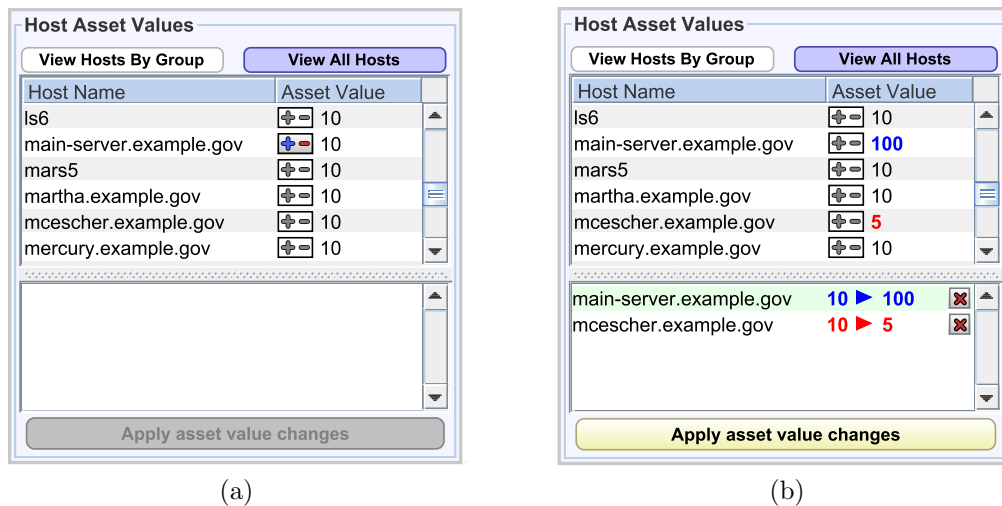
Host Asset Values

View Hosts By Group

View All Hosts

| Host Name | Asset Value |
|---|---|
| ls6 | 10 |
| main-server.example.gov | 10 |
| mars5 | 10 |
| martha.example.gov | 10 |
| mcescher.example.gov | 10 |
| mercury.example.gov | 10 |

Apply asset value changes

(a)

Host Asset Values

View Hosts By Group

View All Hosts

| Host Name | Asset Value |
|---|---|
| ls6 | 10 |
| main-server.example.gov | 100 |
| mars5 | 10 |
| martha.example.gov | 10 |
| mcescher.example.gov | 5 |
| mercury.example.gov | 10 |

main-server.example.gov 10 ▶ 100

mcescher.example.gov 10 ▶ 5

Apply asset value changes

(b)